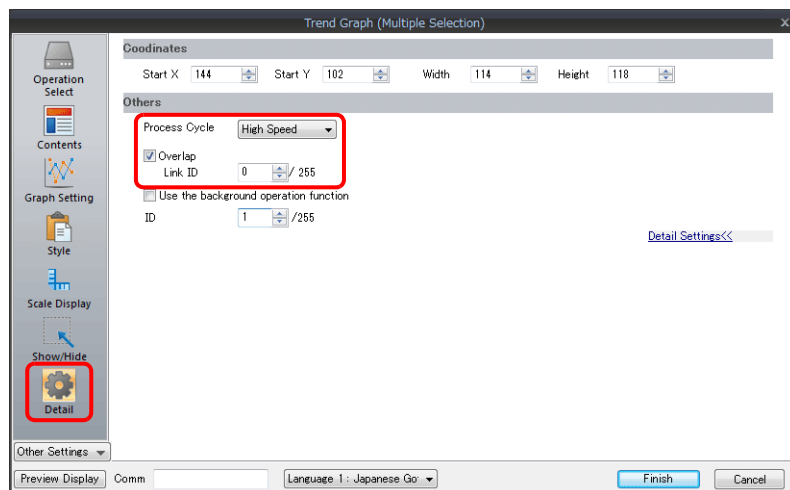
Trend Graph (Multiple Selection)

Operation Select

Contents

Graph Setting

Style

Scale Display

Show/Hide

Detail

Coodinates

Start X 144 Start Y 102 Width 114 Height 118

Others

Process Cycle High Speed

Overlap

Link ID 0 / 255

Use the background operation function

ID 1 /255

Detail Settings<<

Other Settings

Preview Display Comm Language 1 : Japanese Go Finish Cancel